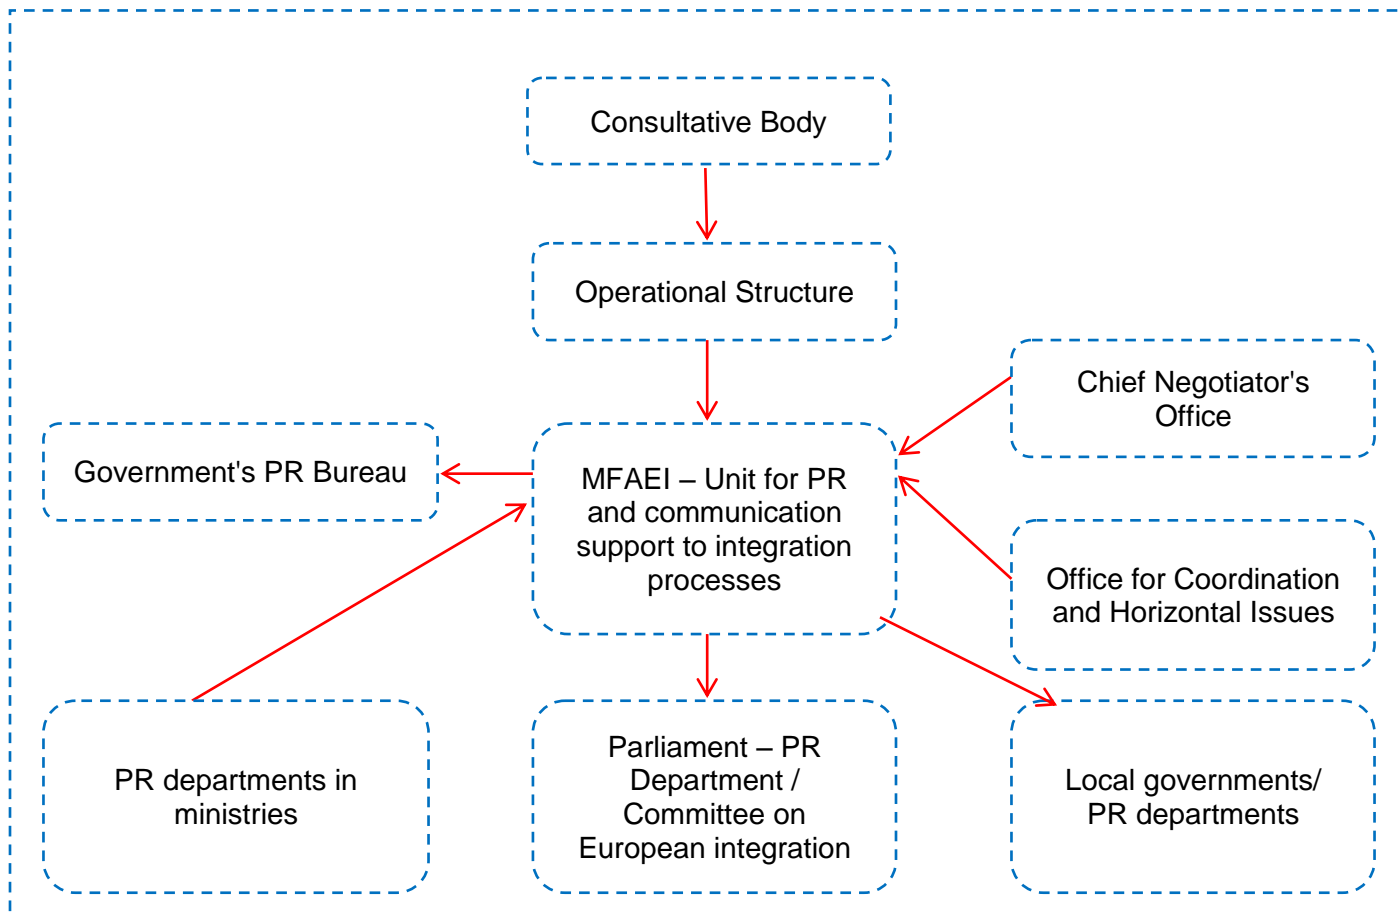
Consultative Body

Operational Structure

Chief Negotiator's Office

Government's PR Bureau

MFAEI – Unit for PR and communication support to integration processes

Office for Coordination and Horizontal Issues

PR departments in ministries

Parliament – PR Department / Committee on European integration

Local governments/ PR departments